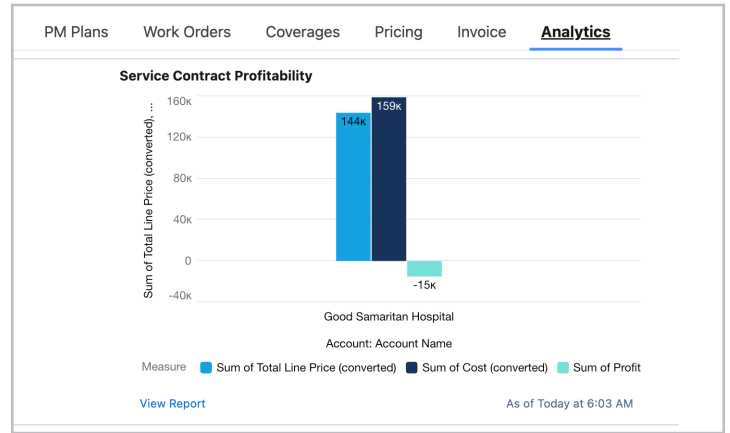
PM Plans Work Orders Coverages Pricing Invoice **Analytics**

Service Contract Profitability

Sum of Total Line Price (converted), ...

160K
120K
80K
40K
0
-40K

144K
159K
-15K

Good Samaritan Hospital

Account: Account Name

Measure Sum of Total Line Price (converted) Sum of Cost (converted) Sum of Profit

View Report

As of Today at 6:03 AM